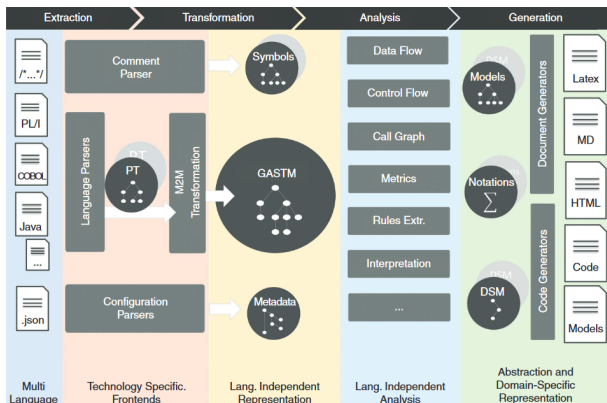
Extraction
Transformation
Analysis
Generation

/*...*/
PL/I
COBOL
Java
...
.json

Comment Parser
Language Parsers
PT
PT
M2M Transformation
Configuration Parsers

Symbols
GASTM
Metadata

Data Flow
Control Flow
Call Graph
Metrics
Rules Extr.
Interpretation
...

DSM
Models
Notations
$\sum$
DSM
DSM
Document Generators
Code Generators

Latex
MD
HTML
Code
Models

Multi Language
Technology Specific. Frontends
Lang. Independent Representation
Lang. Independent Analysis
Abstraction and Domain-Specific Representation